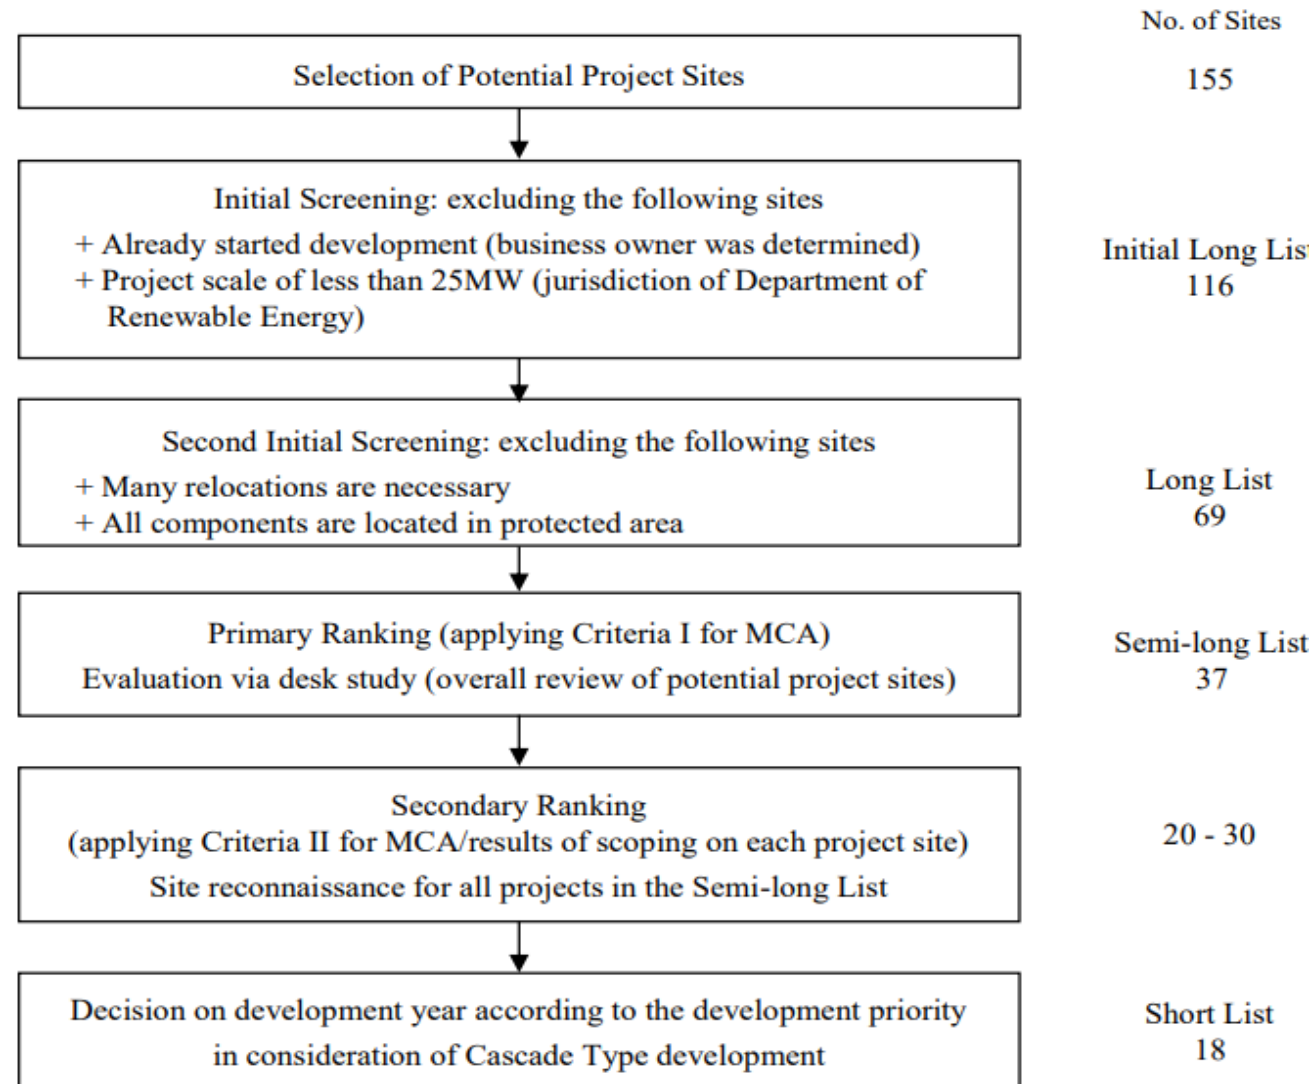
No. of Sites

Selection of Potential Project Sites

155

Initial Screening: excluding the following sites
+ Already started development (business owner was determined)
+ Project scale of less than 25MW (jurisdiction of Department of Renewable Energy)

Initial Long Lis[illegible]
116

Second Initial Screening: excluding the following sites
+ Many relocations are necessary
+ All components are located in protected area

Long List
69

Primary Ranking (applying Criteria I for MCA)
Evaluation via desk study (overall review of potential project sites)

Semi-long List
37

Secondary Ranking
(applying Criteria II for MCA/results of scoping on each project site)
Site reconnaissance for all projects in the Semi-long List

20 - 30

Decision on development year according to the development priority in consideration of Cascade Type development

Short List
18